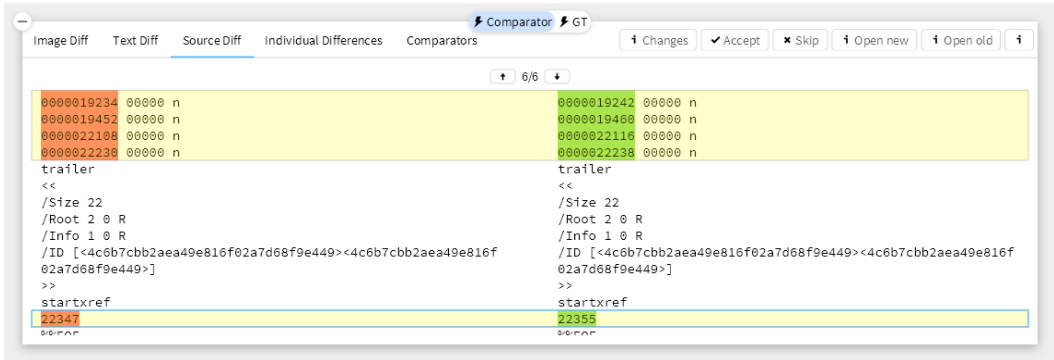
Comparator GT

Image Diff Text Diff Source Diff Individual Differences Comparators

Changes Accept Skip Open new Open old

6/6

0000019234 00000 n
0000019452 00000 n
0000022108 00000 n
0000022230 00000 n
trailer
<<
/Size 22
/Root 2 0 R
/Info 1 0 R
/ID [<4c6b7cbb2aea49e816f02a7d68f9e449><4c6b7cbb2aea49e816f02a7d68f9e449>]
>>
startxref
22347
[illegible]

0000019242 00000 n
0000019460 00000 n
0000022116 00000 n
0000022238 00000 n
trailer
<<
/Size 22
/Root 2 0 R
/Info 1 0 R
/ID [<4c6b7cbb2aea49e816f02a7d68f9e449><4c6b7cbb2aea49e816f02a7d68f9e449>]
>>
startxref
22355
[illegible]